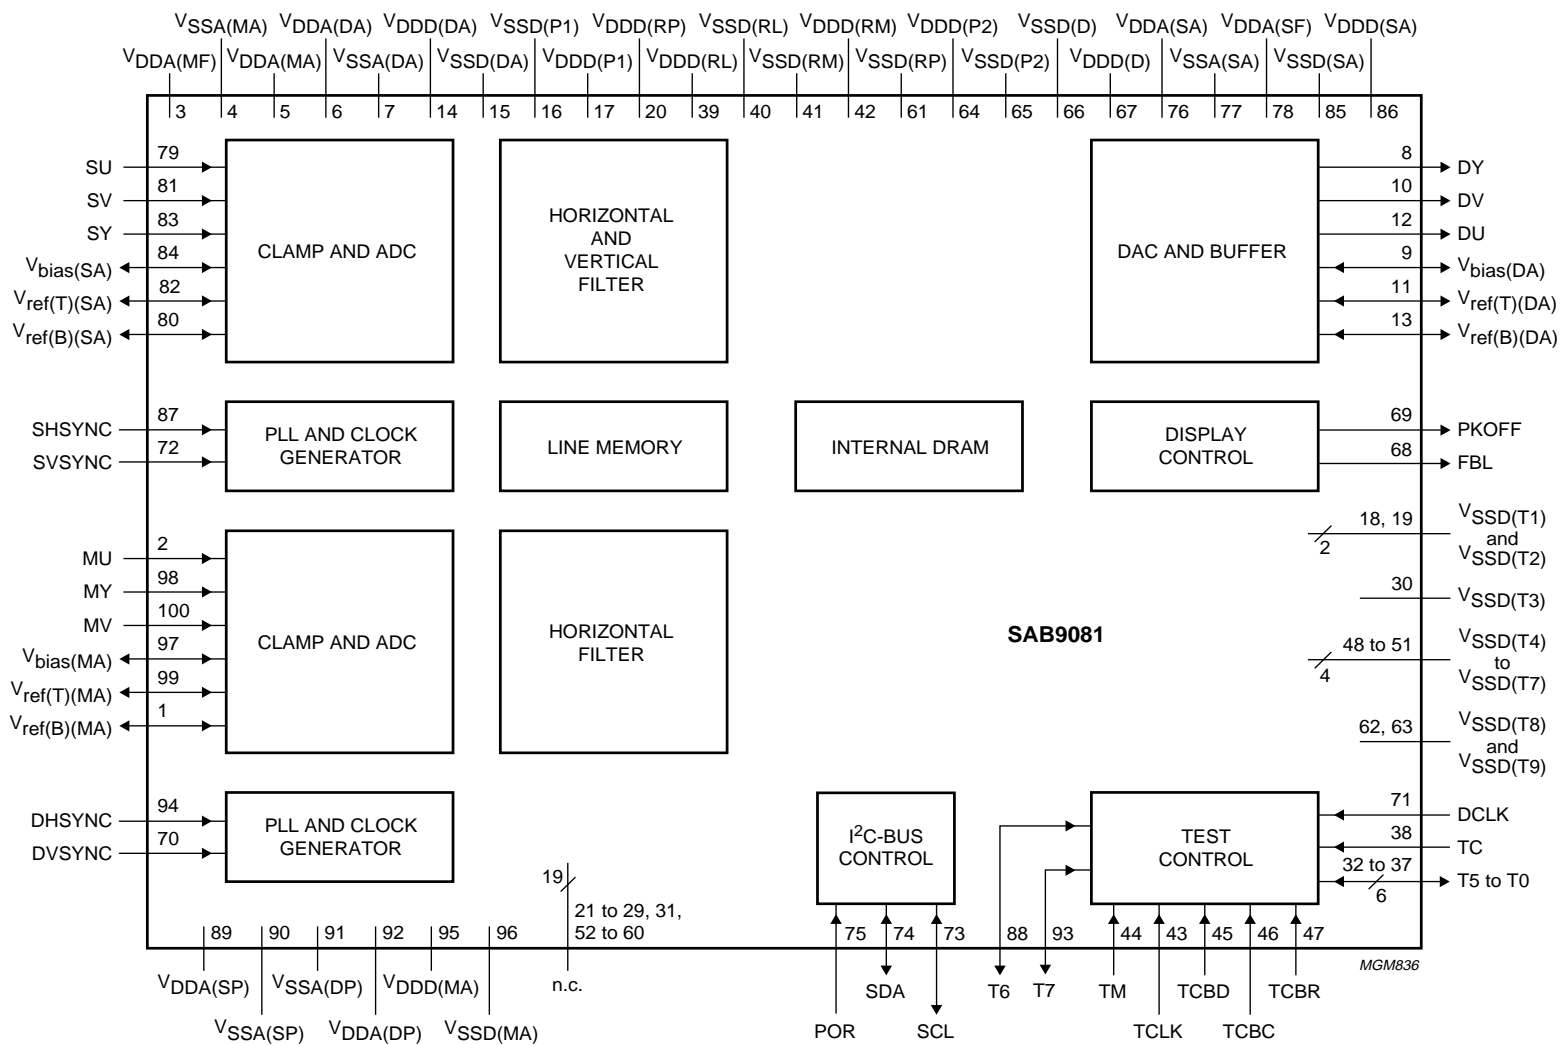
$V_{SSA(MA)}$ $V_{DDA(DA)}$ $V_{DDD(DA)}$ $V_{SSD(P1)}$ $V_{DDD(RP)}$ $V_{SSD(RL)}$ $V_{DDD(RM)}$ $V_{DDD(P2)}$ $V_{SSD(D)}$ $V_{DDA(SA)}$ $V_{DDA(SF)}$ $V_{DDD(SA)}$

$V_{DDA(MF)}$ $V_{DDA(MA)}$ $V_{SSA(DA)}$ $V_{SSD(DA)}$ $V_{DDD(P1)}$ $V_{DDD(RL)}$ $V_{SSD(RM)}$ $V_{SSD(RP)}$ $V_{SSD(P2)}$ $V_{DDD(D)}$ $V_{SSA(SA)}$ $V_{SSD(SA)}$

3 4 5 6 7 14 15 16 17 20 39 40 41 42 61 64 65 66 67 76 77 78 85 86

SU 79
SV 81
SY 83
$V_{bias(SA)}$ 84
$V_{ref(T)(SA)}$ 82
$V_{ref(B)(SA)}$ 80

CLAMP AND ADC

HORIZONTAL AND VERTICAL FILTER

DAC AND BUFFER

8 DY
10 DV
12 DU
9 $V_{bias(DA)}$
11 $V_{ref(T)(DA)}$
13 $V_{ref(B)(DA)}$

SHSYNC 87
SVSYNC 72

PLL AND CLOCK GENERATOR

LINE MEMORY

INTERNAL DRAM

DISPLAY CONTROL

69 PKOFF
68 FBL

18, 19 2 $V_{SSD(T1)}$ and $V_{SSD(T2)}$

30 $V_{SSD(T3)}$

48 to 51 4 $V_{SSD(T4)}$ to $V_{SSD(T7)}$

62, 63 $V_{SSD(T8)}$ and $V_{SSD(T9)}$

MU 2
MY 98
MV 100
$V_{bias(MA)}$ 97
$V_{ref(T)(MA)}$ 99
$V_{ref(B)(MA)}$ 1

CLAMP AND ADC

HORIZONTAL FILTER

SAB9081

DHSYNC 94
DVSYNC 70

PLL AND CLOCK GENERATOR

19 21 to 29, 31, 52 to 60

$I^2$C-BUS CONTROL

TEST CONTROL

71 DCLK
38 TC
32 to 37 6 T5 to T0

89 90 91 92 95 96

$V_{DDA(SP)}$ $V_{SSA(SP)}$ $V_{SSA(DP)}$ $V_{DDA(DP)}$ $V_{DDD(MA)}$ $V_{SSD(MA)}$

n.c.

75 74 73 88 93 44 43 45 46 47

POR SDA SCL T6 T7 TM TCLK TCBD TCBC TCBR

MGM836